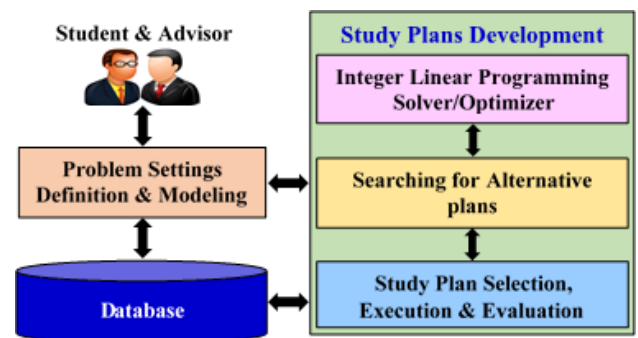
Student & Advisor

Problem Settings Definition & Modeling

Database

Study Plans Development

Integer Linear Programming Solver/Optimizer

Searching for Alternative plans

Study Plan Selection, Execution & Evaluation